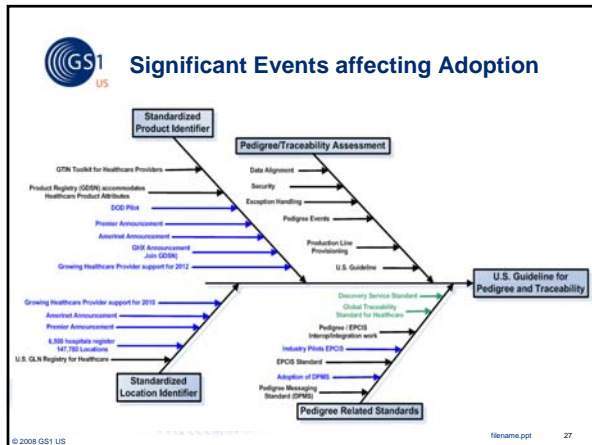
GS1 US

Significant Events affecting Adoption

Standardized Product Identifier

GTIN Toolkit for Healthcare Providers

Product Registry (GDSN) accommodates Healthcare Product Attributes

DOD Pilot

Premier Announcement

Amerinet Announcement

GHX Announcement Join GDSN

Growing Healthcare Provider support for 2012

Pedigree/Traceability Assessment

Data Alignment

Security

Exception Handling

Pedigree Events

Production Line Provisioning

U.S. Guideline

U.S. Guideline for Pedigree and Traceability

Growing Healthcare Provider support for 2010

Amerinet Announcement

Premier Announcement

6,500 hospitals register 147,780 Locations

U.S. GLN Registry for Healthcare

Standardized Location Identifier

Discovery Service Standard

Global Traceability Standard for Healthcare

Pedigree / EPCIS Interop/Integration work

Industry Pilots EPCIS

EPCIS Standard

Adoption of DPMS

Pedigree Messaging Standard (DPMS)

Pedigree Related Standards

© 2008 GS1 US

filename.ppt

27